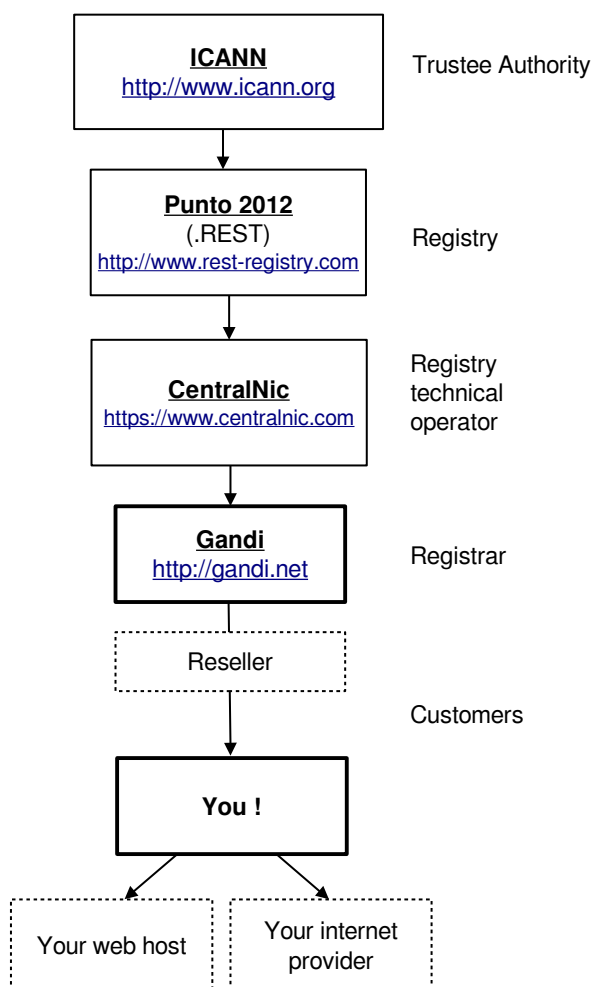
ICANN
http://www.icann.org

Trustee Authority

Punto 2012
(.REST)
http://www.rest-registry.com

Registry

CentralNic
https://www.centralnic.com

Registry technical operator

Gandi
http://gandi.net

Registrar

Reseller

Customers

You !

Your web host

Your internet provider